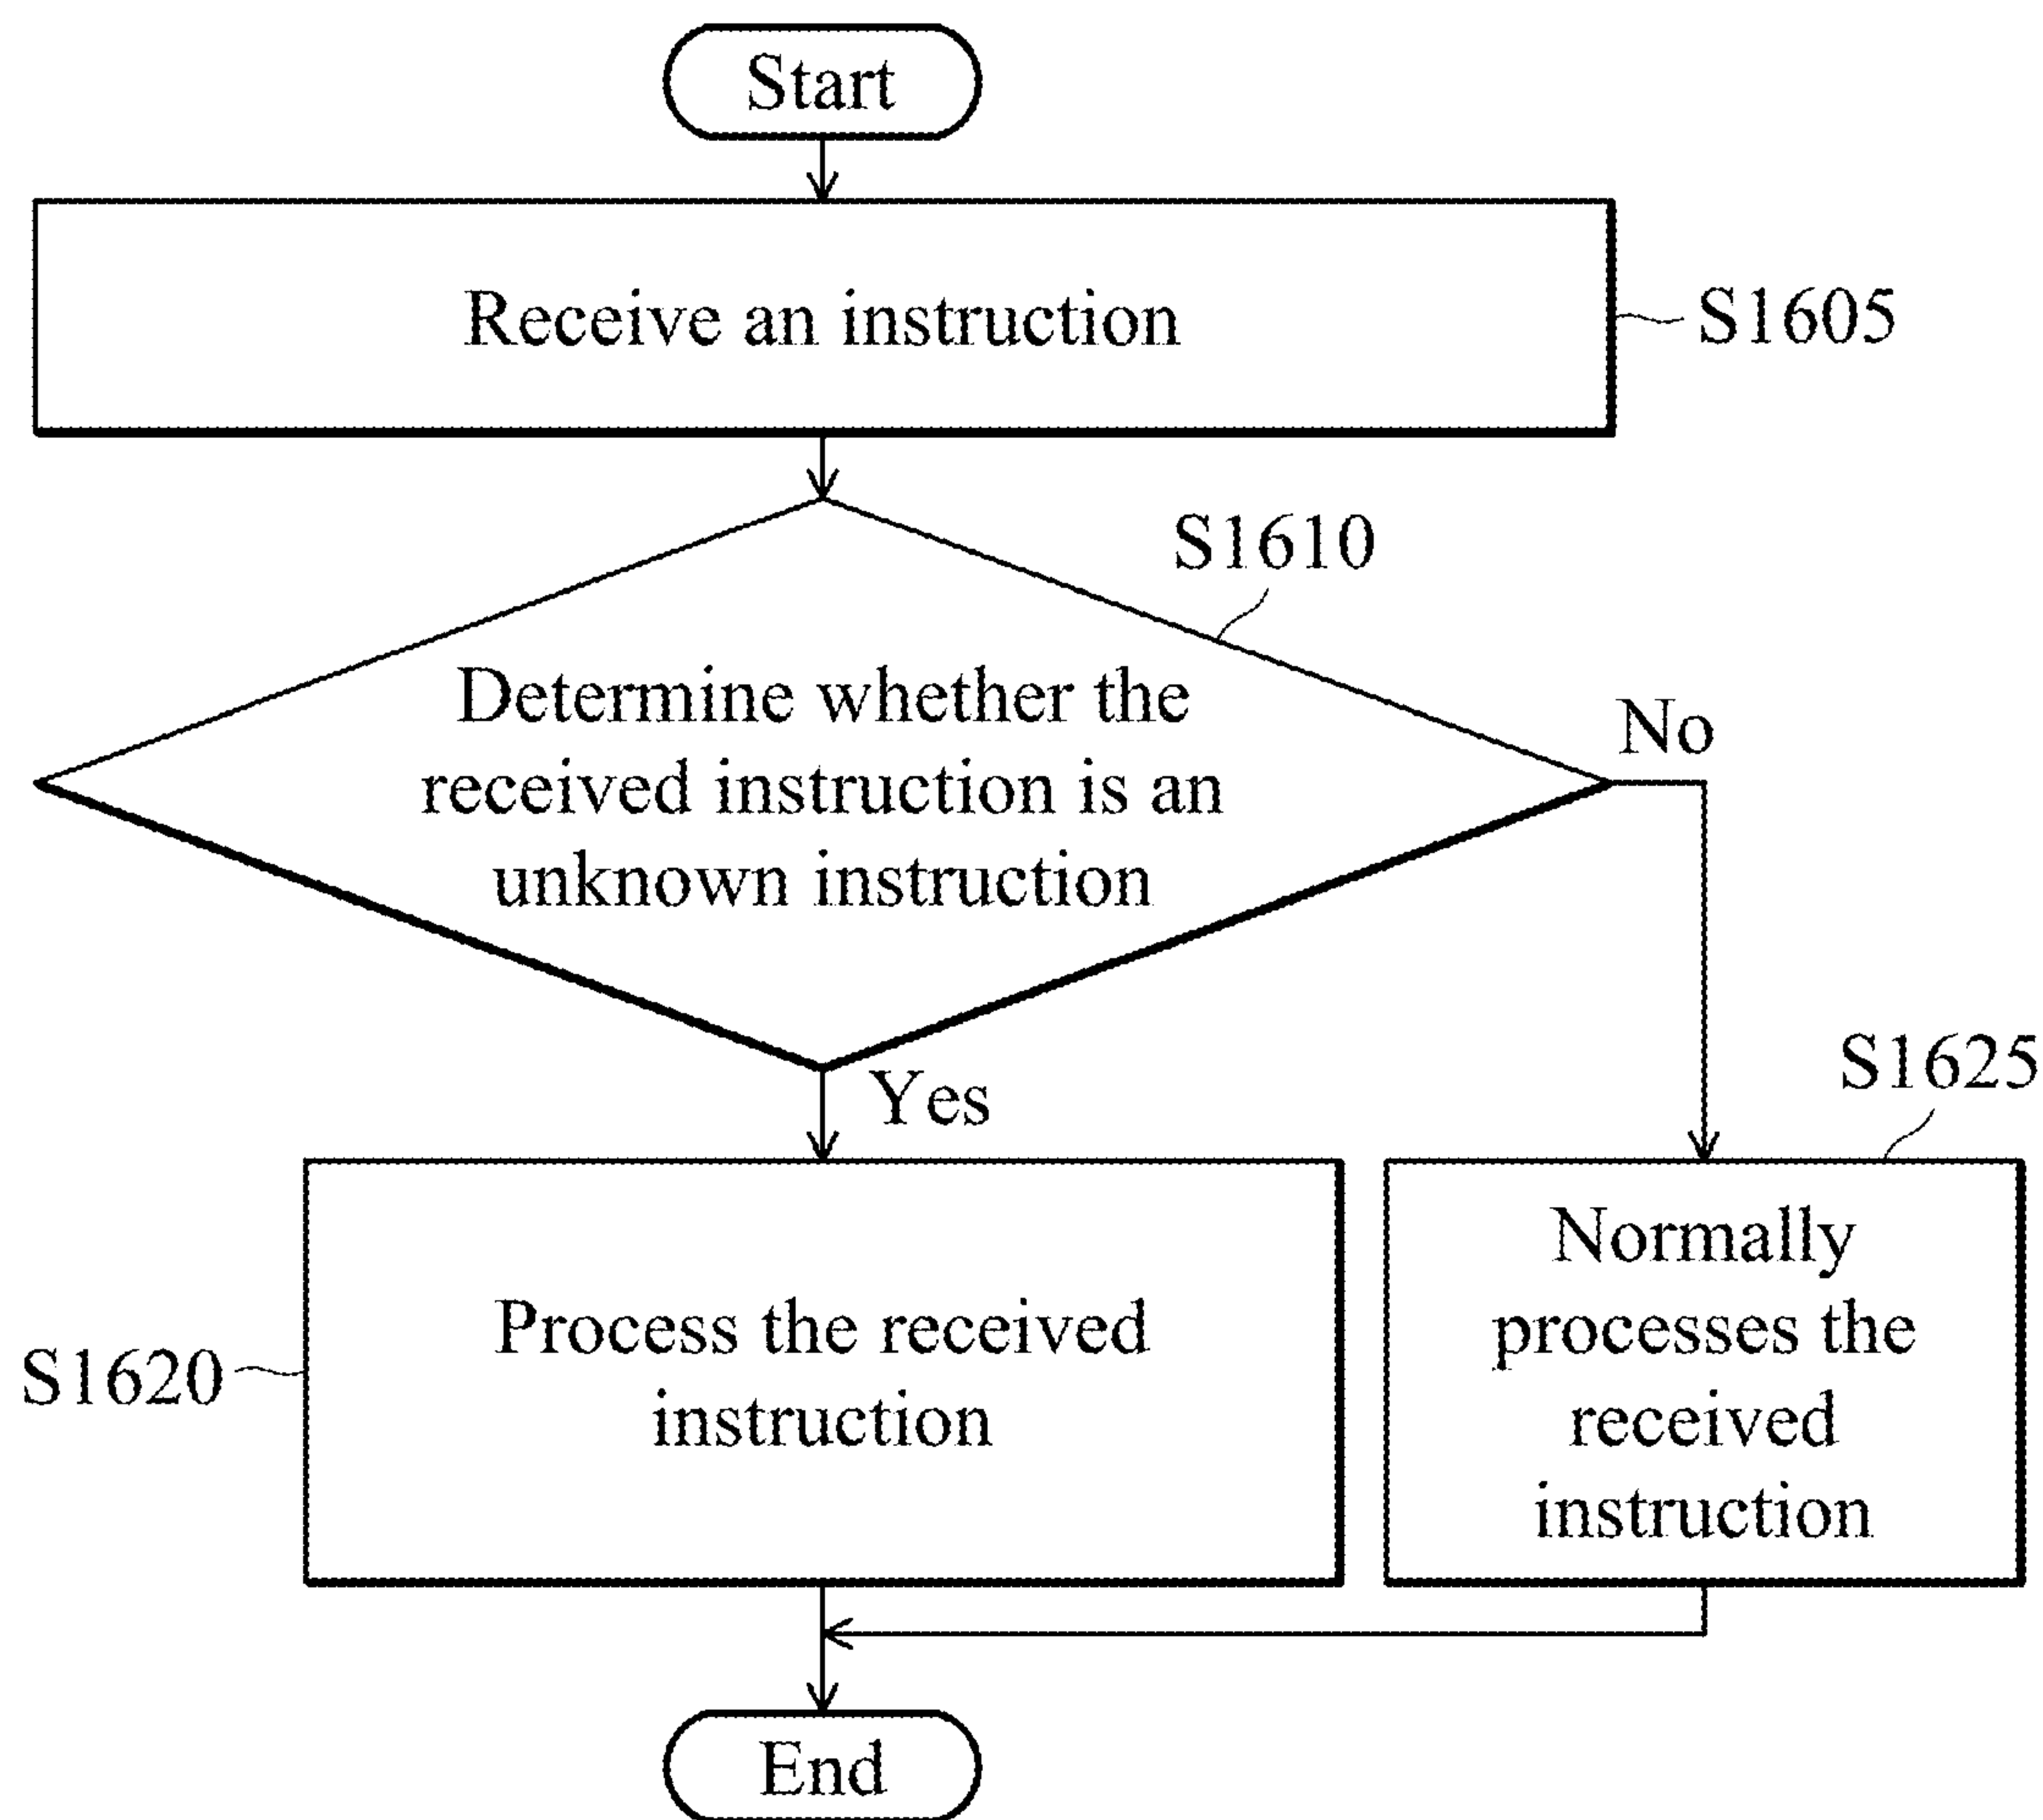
Start

Receive an instruction

S1605

S1610

Determine whether the received instruction is an unknown instruction

No

Yes

S1625

Process the received instruction

S1620

Normally processes the received instruction

End